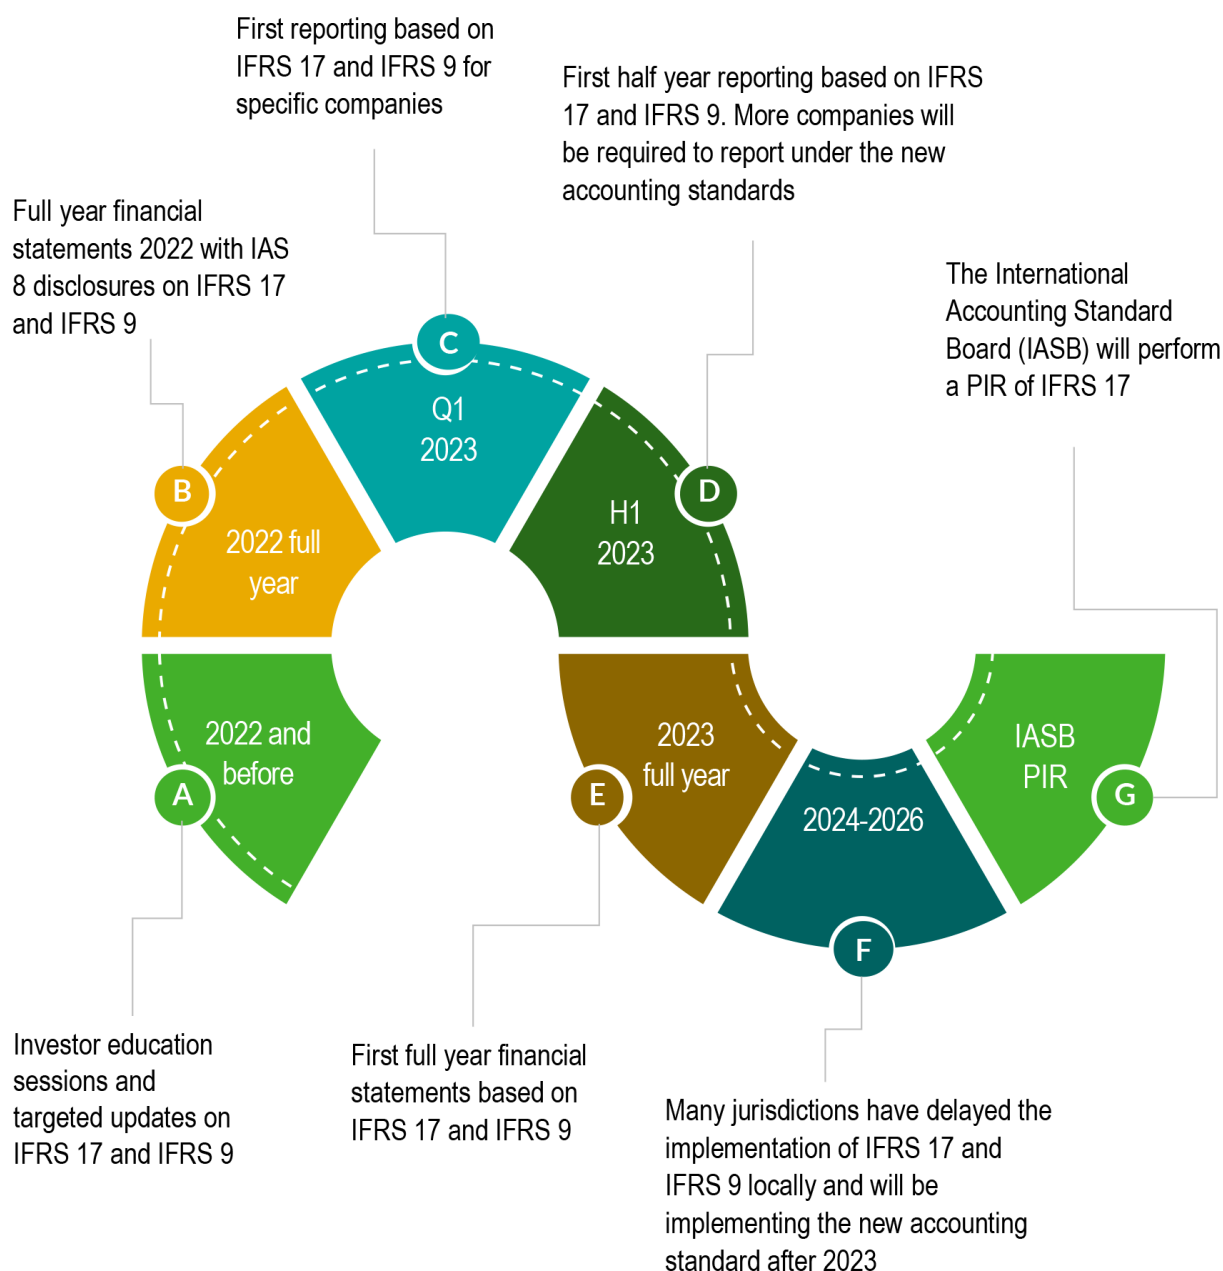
First reporting based on IFRS 17 and IFRS 9 for specific companies

First half year reporting based on IFRS 17 and IFRS 9. More companies will be required to report under the new accounting standards

Full year financial statements 2022 with IAS 8 disclosures on IFRS 17 and IFRS 9

The International Accounting Standard Board (IASB) will perform a PIR of IFRS 17

C

Q1
2023

B

2022 full year

D

H1
2023

2022 and before

A

2023
full year

E

2024-2026

IASB
PIR

G

F

Investor education sessions and targeted updates on IFRS 17 and IFRS 9

First full year financial statements based on IFRS 17 and IFRS 9

Many jurisdictions have delayed the implementation of IFRS 17 and IFRS 9 locally and will be implementing the new accounting standard after 2023